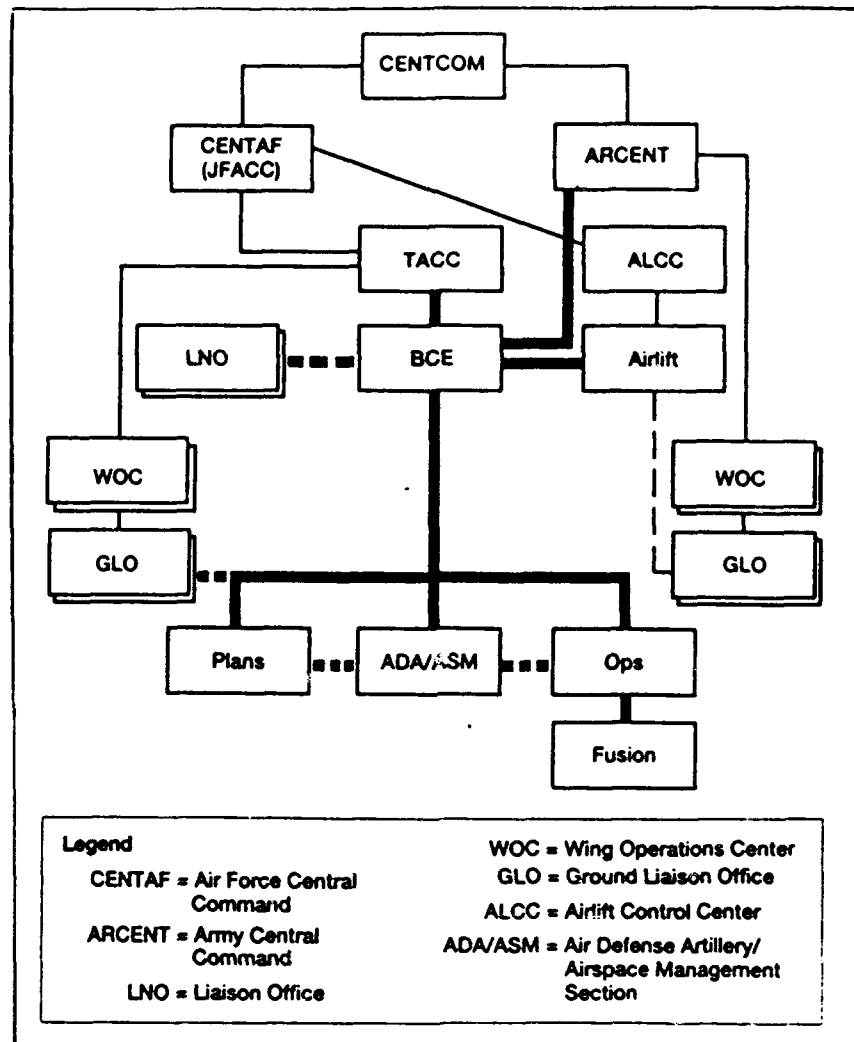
CENTCOM

CENTAF (JFACC)

ARCENT

TACC

ALCC

LNO

BCE

Airlift

WOC

WOC

GLO

GLO

Plans

ADA/ASM

Ops

Fusion

Legend

CENTAF = Air Force Central Command

ARCENT = Army Central Command

LNO = Liaison Office

WOC = Wing Operations Center

GLO = Ground Liaison Office

ALCC = Airlift Control Center

ADA/ASM = Air Defense Artillery/ Airspace Management Section